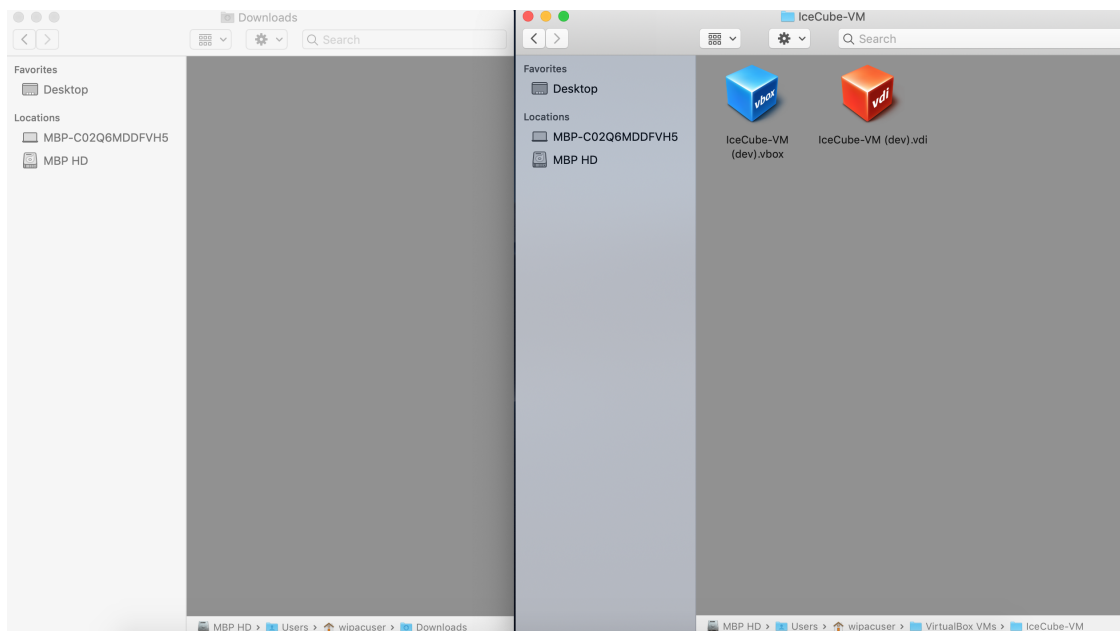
Downloads

Search

Favorites
Desktop
Locations
MBP-C02Q6MDDFVH5
MBP HD

MBP HD > Users > wipacuser > Downloads

IceCube-VM

Search

Favorites
Desktop
Locations
MBP-C02Q6MDDFVH5
MBP HD

vbox
IceCube-VM (dev).vbox

vdi
IceCube-VM (dev).vdi

MBP HD > Users > wipacuser > VirtualBox VMs > IceCube-VM